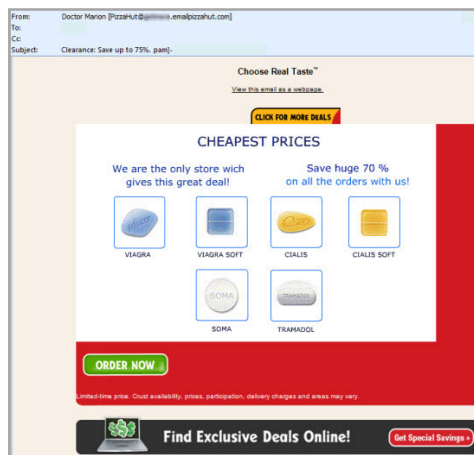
From: Doctor Marion [PizzaHut@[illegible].emailpizzahut.com]
To:
Cc:
Subject: Clearance: Save up to 75%. pam|-

Choose Real Taste™

View this email as a webpage.

CLICK FOR MORE DEALS

CHEAPEST PRICES

We are the only store wich gives this great deal!

Save huge 70 % on all the orders with us!

VIAGRA

VIAGRA SOFT

CIALIS

CIALIS SOFT

SOMA

SOMA

TRAMADOL

TRAMADOL

ORDER NOW

Limited-time price. Crust availability, prices, participation, delivery charges and areas may vary.

Find Exclusive Deals Online!

Get Special Savings »